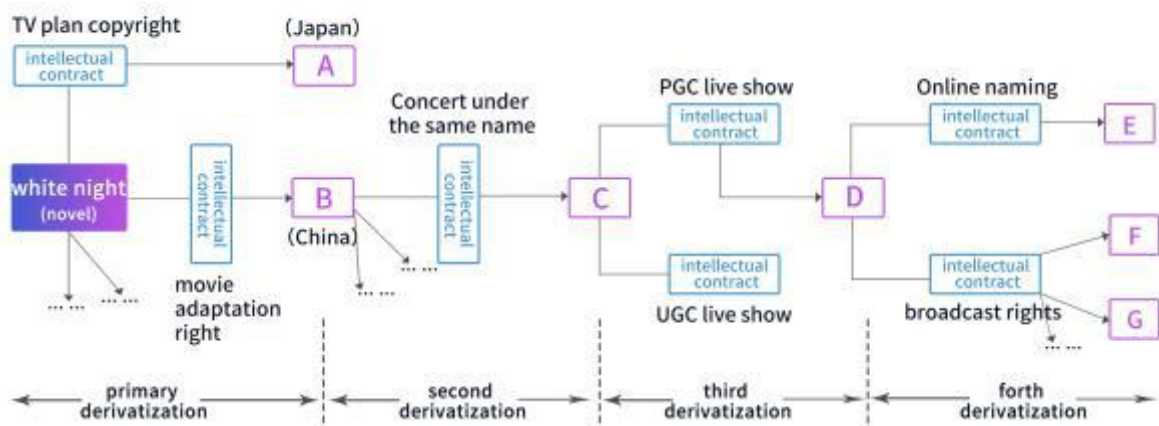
TV plan copyright

intellectual contract

(Japan)

A

white night (novel)

intellectual contract

movie adaptation right

B

(China)

Concert under the same name

intellectual contract

C

PGC live show

intellectual contract

intellectual contract

UGC live show

D

Online naming

intellectual contract

E

intellectual contract

broadcast rights

F

G

…… ……

……

……

……

primary derivatization

second derivatization

third derivatization

forth derivatization